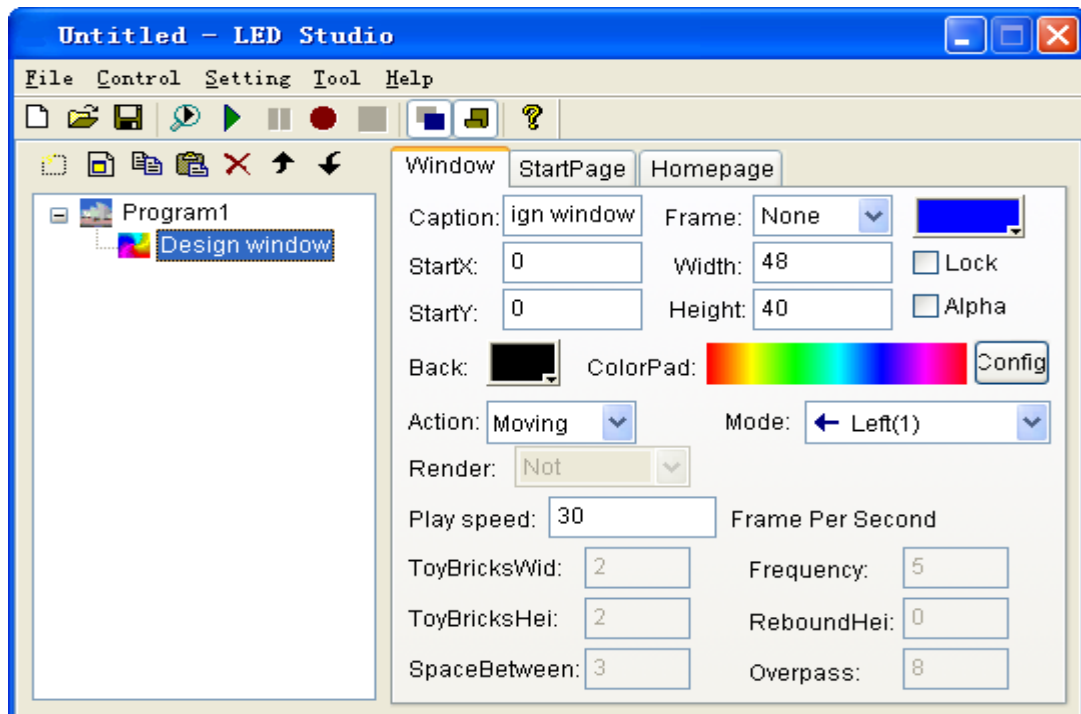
Untitled - LED Studio

File Control Setting Tool Help

Program1
Design window

Window StartPage Homepage

Caption: ign window Frame: None
StartX: 0 Width: 48 Lock
StartY: 0 Height: 40 Alpha
Back: ColorPad: Config
Action: Moving Mode: ← Left(1)
Render: Not
Play speed: 30 Frame Per Second
ToyBricksWid: 2 Frequency: 5
ToyBricksHei: 2 ReboundHei: 0
SpaceBetween: 3 Overpass: 8